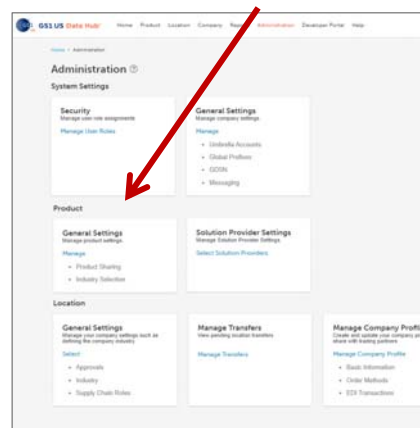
GS1 US Data Hub | Home Product Location Company Reports Administration Developer Portal Help

Home > Administration

Administration

System Settings

Security
Manage user role assignments
Manage User Roles

General Settings
Manage company settings
Manage
• Umbrella Accounts
• Global Prefixes
• GDSN
• Messaging

Product

General Settings
Manage product settings
Manage
• Product Sharing
• Industry Selection

Solution Provider Settings
Manage Solution Provider Settings
Select Solution Providers

Location

General Settings
Manage your company settings such as defining the company industry
Select
• Approvals
• Industry
• Supply Chain Roles

Manage Transfers
View pending location transfers
Manage Transfers

Manage Company Profi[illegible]
Create and update your company pr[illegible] share with trading partners
Manage Company Profile
• Basic Information
• Order Methods
• EDI Transactions